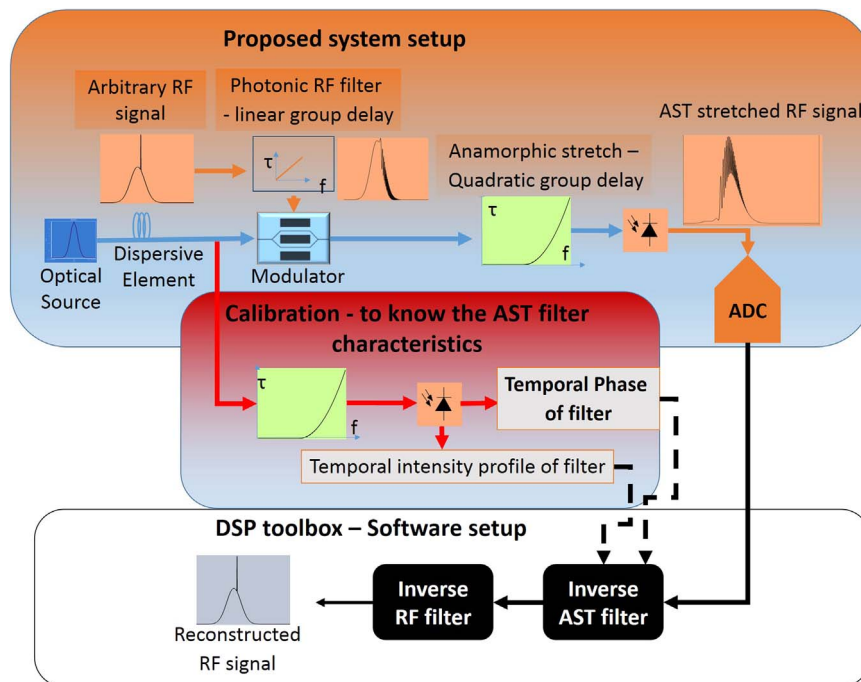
Proposed system setup

Arbitrary RF signal

Photonic RF filter - linear group delay

$\tau$

f

AST stretched RF signal

Anamorphic stretch – Quadratic group delay

$\tau$

f

Optical Source

Dispersive Element

Modulator

ADC

Calibration - to know the AST filter characteristics

$\tau$

f

Temporal Phase of filter

Temporal intensity profile of filter

DSP toolbox – Software setup

Reconstructed RF signal

Inverse RF filter

Inverse AST filter